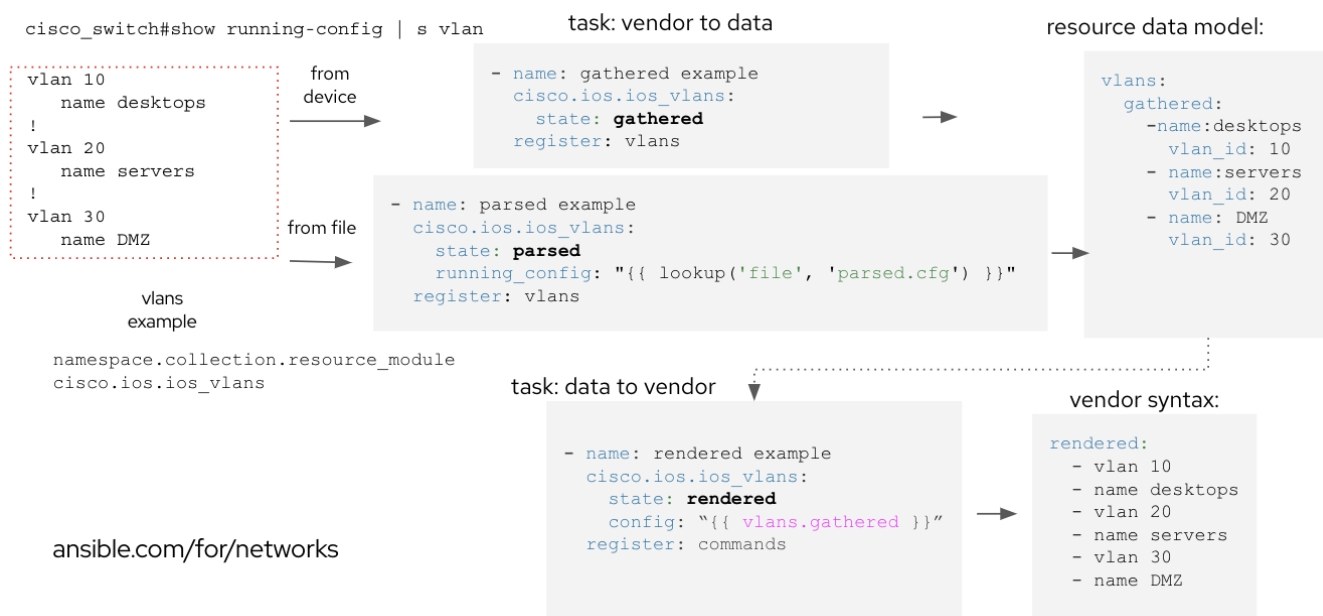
cisco_switch#show running-config | s vlan

vlan 10
name desktops
!
vlan 20
name servers
!
vlan 30
name DMZ

vlans
example

namespace.collection.resource_module
cisco.ios.ios_vlans

from
device

from file

task: vendor to data

- name: gathered example
cisco.ios.ios_vlans:
state: **gathered**
register: vlans

- name: parsed example
cisco.ios.ios_vlans:
state: **parsed**
running_config: "{{ lookup('file', 'parsed.cfg') }}"
register: vlans

resource data model:

vlans:
gathered:
-name:desktops
vlan_id: 10
- name:servers
vlan_id: 20
- name: DMZ
vlan_id: 30

task: data to vendor

- name: rendered example
cisco.ios.ios_vlans:
state: **rendered**
config: "{{ vlans.gathered }}"
register: commands

vendor syntax:

rendered:
- vlan 10
- name desktops
- vlan 20
- name servers
- vlan 30
- name DMZ

ansible.com/for/networks